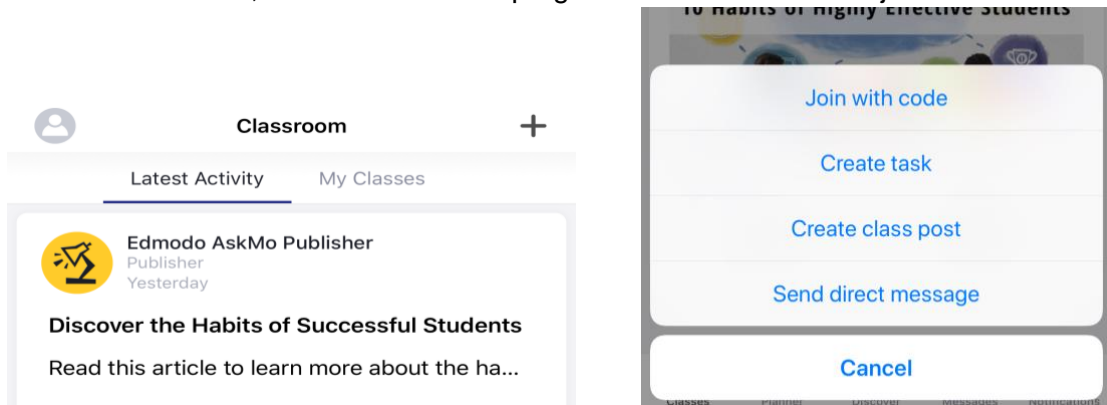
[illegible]

Classroom

+

Latest Activity

My Classes

Edmodo AskMo Publisher

Publisher

Yesterday

Discover the Habits of Successful Students

Read this article to learn more about the ha...

10 Habits of Highly Effective Students

Join with code

Create task

Create class post

Send direct message

Cancel

Classes Planner Discover Messages Notifications